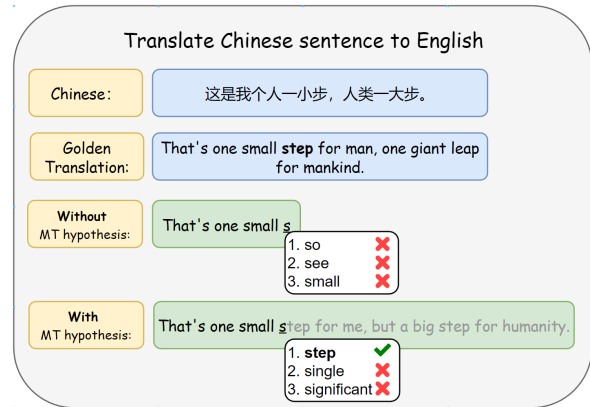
Translate Chinese sentence to English

Chinese:

这是我个人一小步，人类一大步。

Golden Translation:

That's one small **step** for man, one giant leap for mankind.

Without MT hypothesis:

That's one small s

1. so ✗
2. see ✗
3. small ✗

With MT hypothesis:

That's one small step for me, but a big step for humanity.

1. **step** ✓
2. single ✗
3. significant ✗